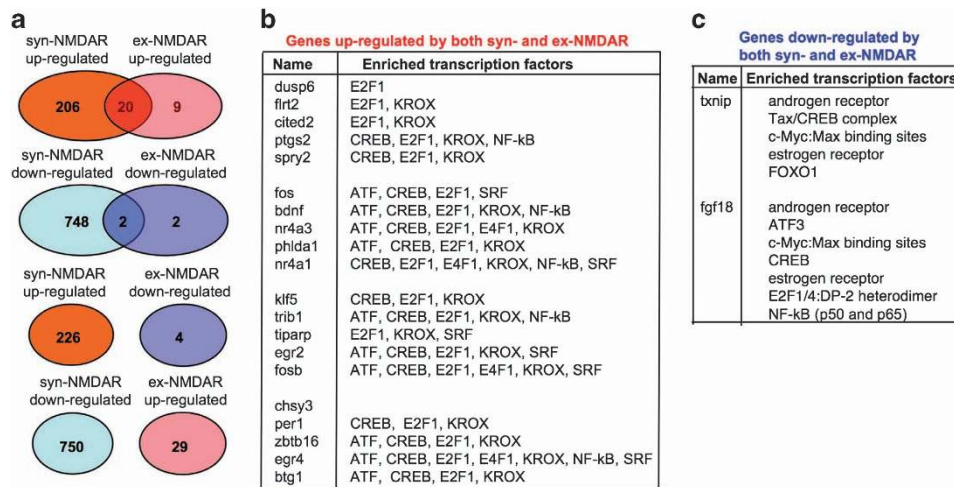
a

syn-NMDAR up-regulated

ex-NMDAR up-regulated

206

20

9

syn-NMDAR down-regulated

ex-NMDAR down-regulated

748

2

2

syn-NMDAR up-regulated

ex-NMDAR down-regulated

226

4

syn-NMDAR down-regulated

ex-NMDAR up-regulated

750

29

b

Genes up-regulated by both syn- and ex-NMDAR

| Name | Enriched transcription factors |
|---|---|
| dusp6 | E2F1 |
| flrt2 | E2F1, KROX |
| cited2 | E2F1, KROX |
| ptgs2 | CREB, E2F1, KROX, NF-kB |
| spry2 | CREB, E2F1, KROX |
| fos | ATF, CREB, E2F1, SRF |
| bdnf | ATF, CREB, E2F1, KROX, NF-kB |
| nr4a3 | ATF, CREB, E2F1, E4F1, KROX |
| phlda1 | ATF, CREB, E2F1, KROX |
| nr4a1 | CREB, E2F1, E4F1, KROX, NF-kB, SRF |
| klf5 | CREB, E2F1, KROX |
| trib1 | ATF, CREB, E2F1, KROX, NF-kB |
| tiparp | E2F1, KROX, SRF |
| egr2 | ATF, CREB, E2F1, KROX, SRF |
| fosb | ATF, CREB, E2F1, E4F1, KROX, SRF |
| chsy3 | |
| per1 | CREB, E2F1, KROX |
| zbtb16 | ATF, CREB, E2F1, KROX |
| egr4 | ATF, CREB, E2F1, E4F1, KROX, NF-kB, SRF |
| btg1 | ATF, CREB, E2F1, KROX |

c

Genes down-regulated by both syn- and ex-NMDAR

| Name | Enriched transcription factors |
|---|---|
| txnip | androgen receptor<br>Tax/CREB complex<br>c-Myc:Max binding sites<br>estrogen receptor<br>FOXO1 |
| fgf18 | androgen receptor<br>ATF3<br>c-Myc:Max binding sites<br>CREB<br>estrogen receptor<br>E2F1/4:DP-2 heterodimer<br>NF-kB (p50 and p65) |